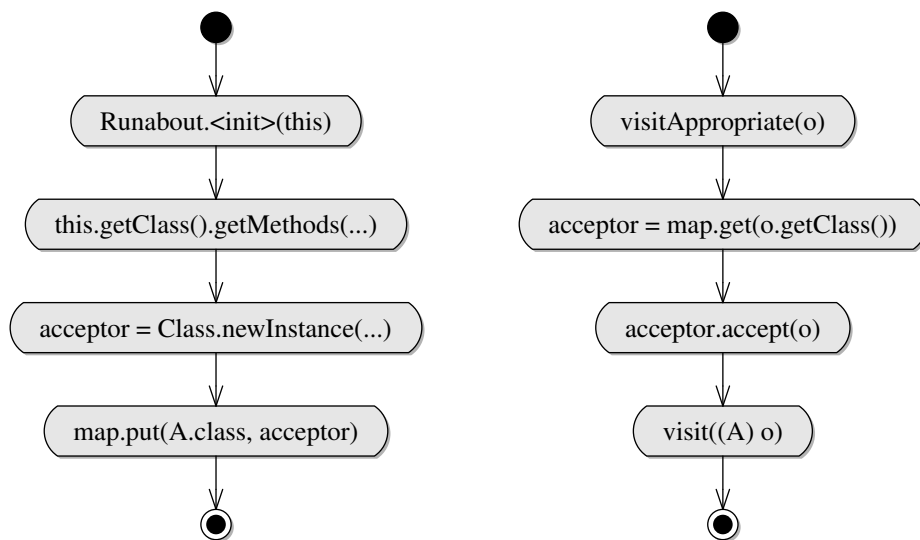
Runabout.<init>(this)

this.getClass().getMethods(...)

acceptor = Class.newInstance(...)

map.put(A.class, acceptor)

visitAppropriate(o)

acceptor = map.get(o.getClass())

acceptor.accept(o)

visit((A) o)